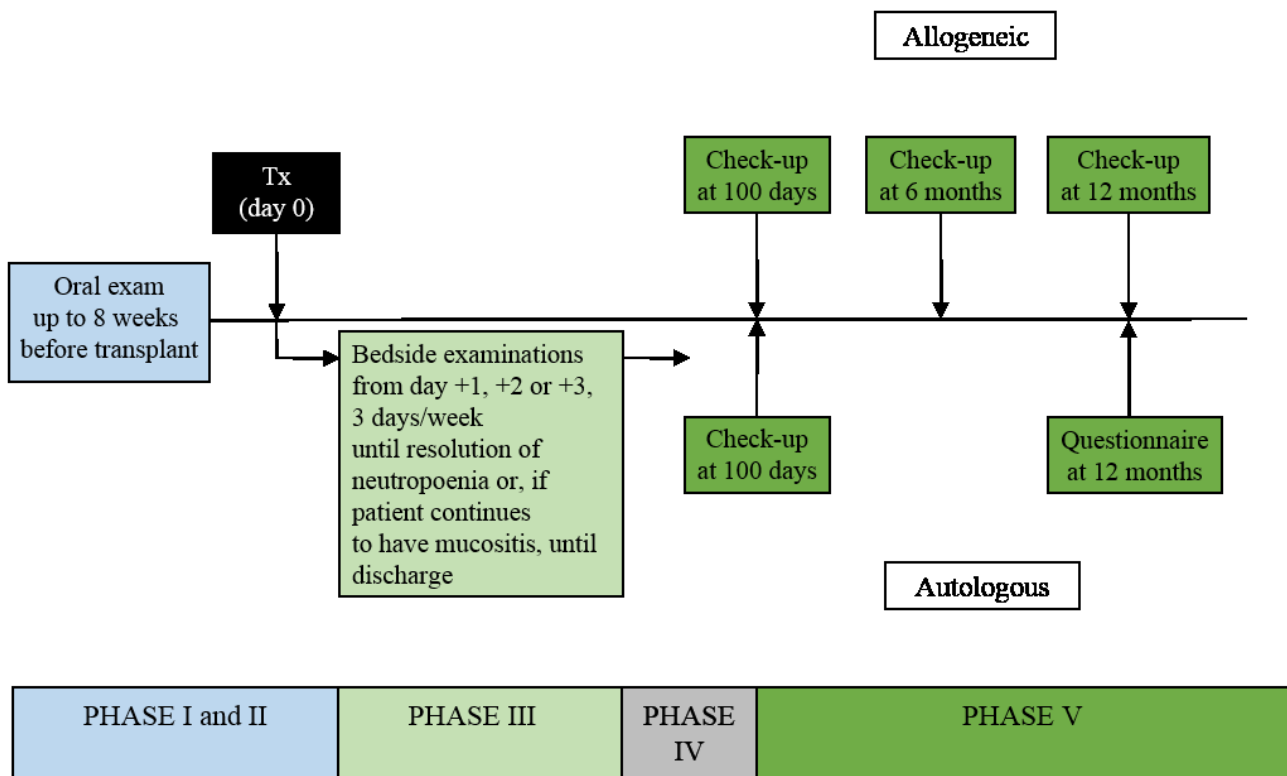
Allogeneic

Tx
(day 0)

Check-up at 100 days

Check-up at 6 months

Check-up at 12 months

Oral exam up to 8 weeks before transplant

Bedside examinations from day +1, +2 or +3, 3 days/week until resolution of neutropoenia or, if patient continues to have mucositis, until discharge

Check-up at 100 days

Questionnaire at 12 months

Autologous

| PHASE I and II | PHASE III | PHASE IV | PHASE V |
|---|---|---|---|